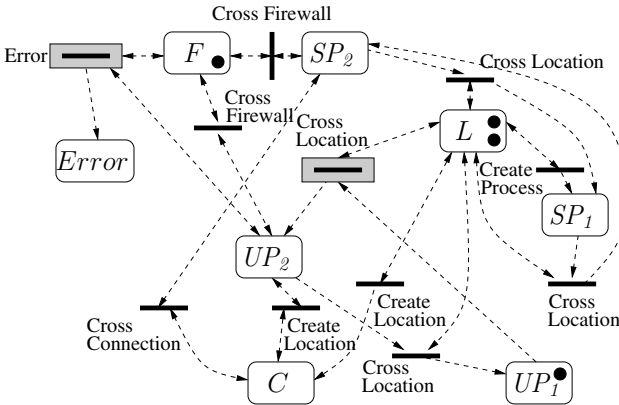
Cross Firewall

Error

$F$

$SP_2$

Cross Location

Cross Firewall

Cross Location

$L$

$Error$

Create Process

$SP_1$

$UP_2$

Create Location

Cross Location

Cross Connection

Create Location

Cross Location

$C$

$UP_1$